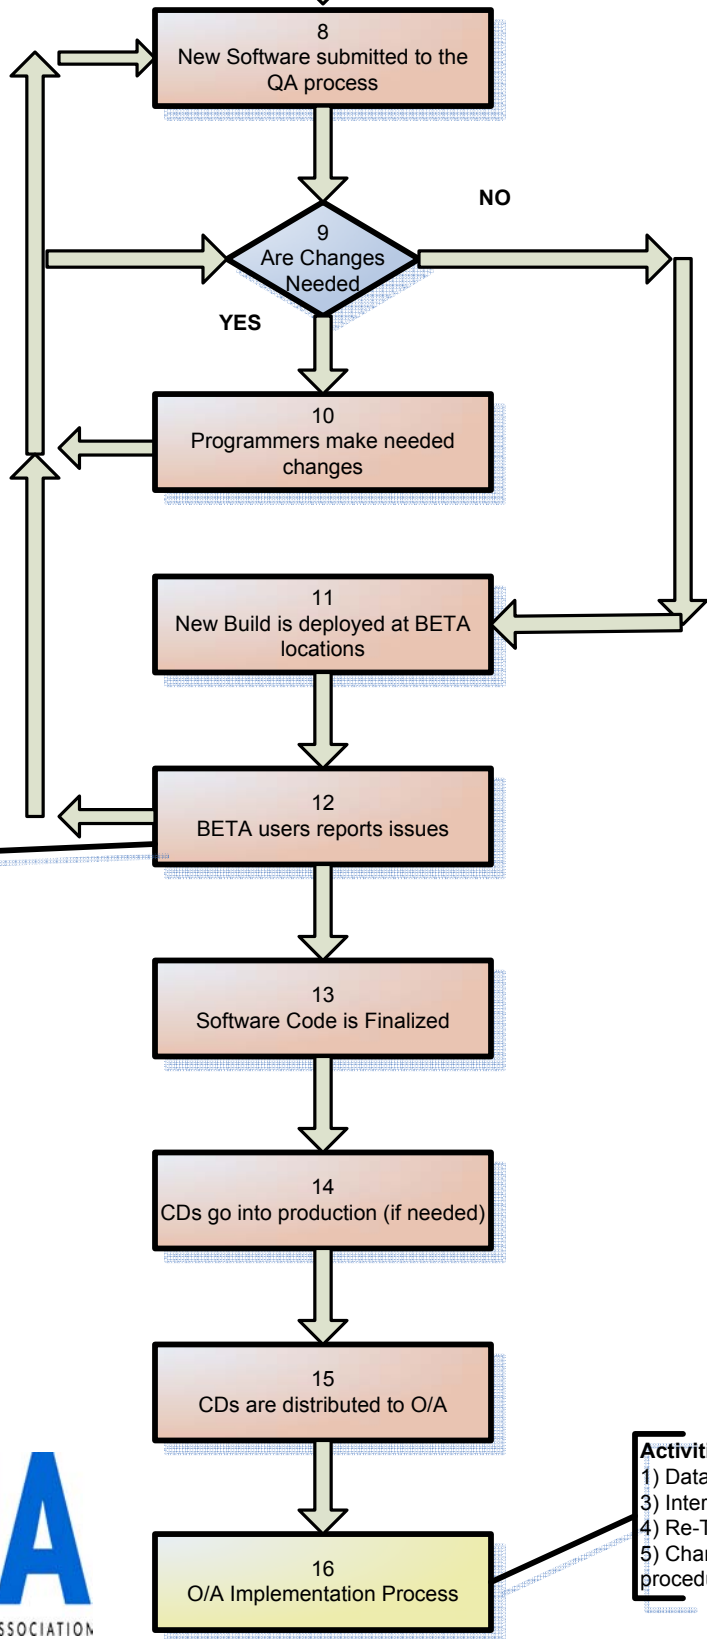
8
New Software submitted to the QA process

9
Are Changes Needed

NO

YES

10
Programmers make needed changes

11
New Build is deployed at BETA locations

12
BETA users reports issues

13
Software Code is Finalized

14
CDs go into production (if needed)

15
CDs are distributed to O/A

16
O/A Implementation Process

Activit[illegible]
1) Data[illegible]
3) Inter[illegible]
4) Re-T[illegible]
5) Char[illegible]
procedu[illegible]

A
SSOCIATION